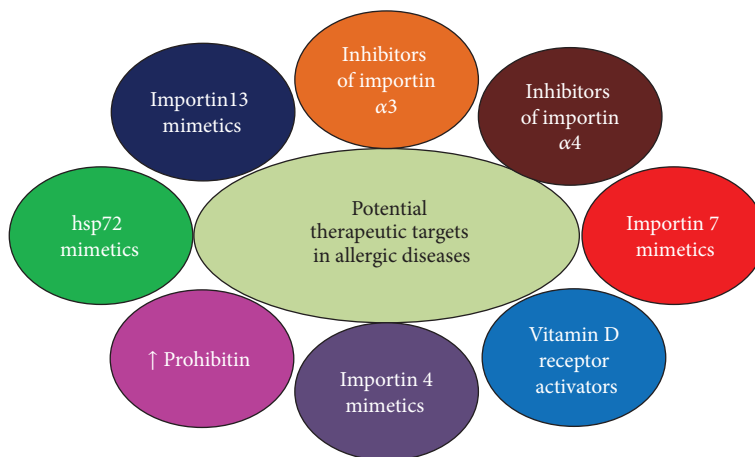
Potential therapeutic targets in allergic diseases

Inhibitors of importin $\alpha3$

Inhibitors of importin $\alpha4$

Importin 7 mimetics

Vitamin D receptor activators

Importin 4 mimetics

↑ Prohibitin

hsp72 mimetics

Importin13 mimetics